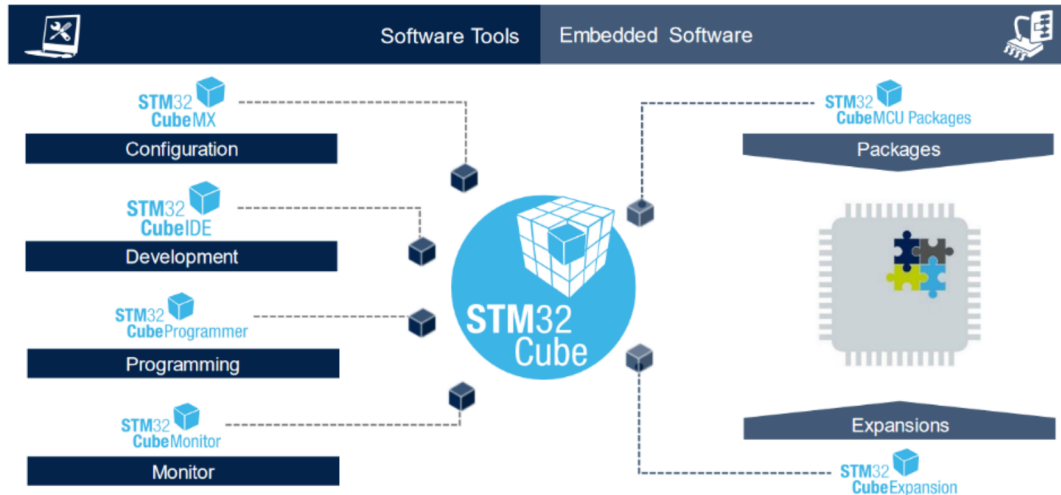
Software Tools

Embedded Software

STM32 CubeMX

Configuration

STM32 CubeIDE

Development

STM32 CubeProgrammer

Programming

STM32 CubeMonitor

Monitor

STM32 Cube

STM32 CubeMCU Packages

Packages

Expansions

STM32 CubeExpansion